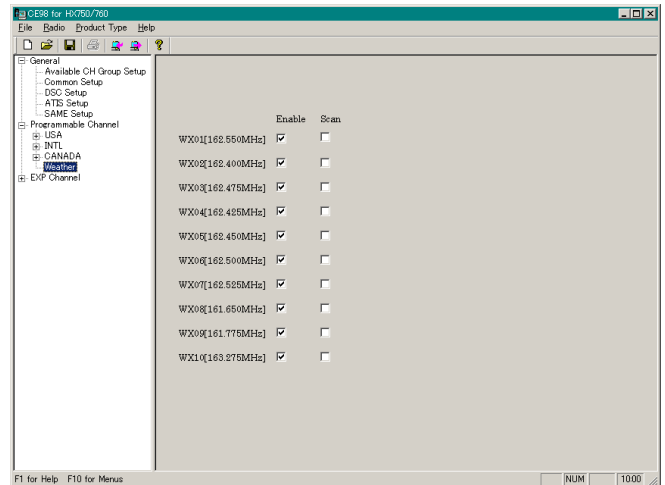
CE98 for HX750/760

File Radio Product Type Help

General
Available CH Group Setup
Common Setup
DSC Setup
ATIS Setup
SAME Setup
Programmable Channel
USA
INTL
CANADA
Weather
EXP Channel

| | Enable | Scan |
|---|---|---|
| WX01[162.550MHz] | ☑ | ☐ |
| WX02[162.400MHz] | ☑ | ☐ |
| WX03[162.475MHz] | ☑ | ☐ |
| WX04[162.425MHz] | ☑ | ☐ |
| WX05[162.450MHz] | ☑ | ☐ |
| WX06[162.500MHz] | ☑ | ☐ |
| WX07[162.525MHz] | ☑ | ☐ |
| WX08[161.650MHz] | ☑ | ☐ |
| WX09[161.775MHz] | ☑ | ☐ |
| WX10[163.275MHz] | ☑ | ☐ |

F1 for Help F10 for Menus

NUM 10:00